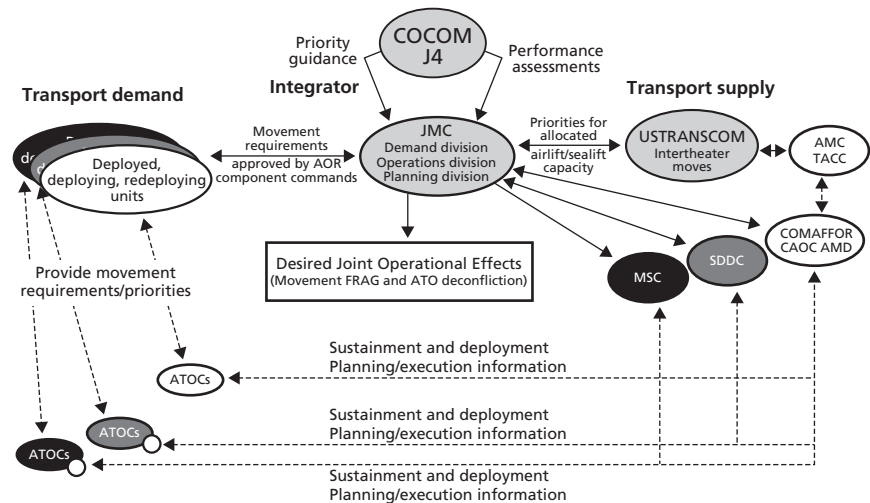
COCOM
J4

Priority guidance

Performance assessments

Integrator

Transport demand

Transport supply

Movement requirements
approved by AOR component commands

JMC
Demand division
Operations division
Planning division

Priorities for allocated
airlift/sealift capacity

USTRANSCOM
Intertheater moves

AMC
TACC

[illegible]
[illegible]

Deployed, deploying, redeploying units

Desired Joint Operational Effects
(Movement FRAG and ATO deconfliction)

COMAFFOR
CAOC AMD

SDDC

MSC

Provide movement requirements/priorities

ATOCs

Sustainment and deployment
Planning/execution information

ATOCs

Sustainment and deployment
Planning/execution information

ATOCs

Sustainment and deployment
Planning/execution information